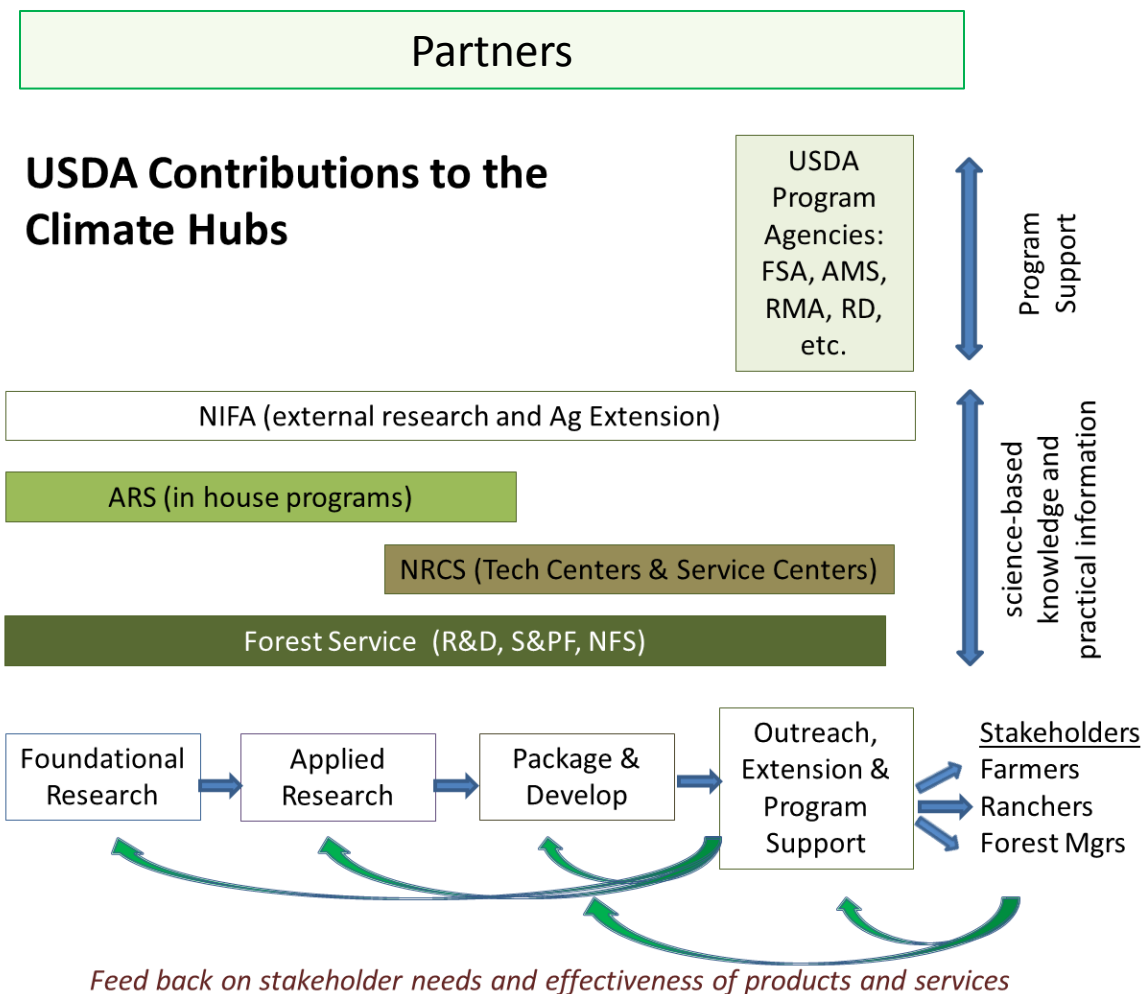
Partners

USDA Contributions to the Climate Hubs

USDA Program Agencies: FSA, AMS, RMA, RD, etc.

Program Support

NIFA (external research and Ag Extension)

ARS (in house programs)

NRCS (Tech Centers & Service Centers)

Forest Service (R&D, S&PF, NFS)

science-based knowledge and practical information

Foundational Research

Applied Research

Package & Develop

Outreach, Extension & Program Support

Stakeholders
Farmers
Ranchers
Forest Mgrs

Feed back on stakeholder needs and effectiveness of products and services